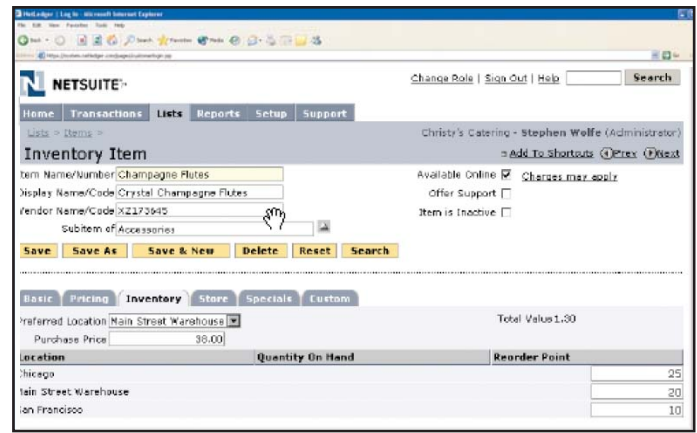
NetLedger | Log In - Microsoft Internet Explorer
File Edit View Favorites Tools Help

NETSUITE™

Change Role | Sign Out | Help Search

Home Transactions Lists Reports Setup Support

Lists > Items >

Christy's Catering - Stephen Wolfe (Administrator)

Inventory Item

Add To Shortcuts Prev Next

tem Name/Number Champagne Flutes
Display Name/Code Crystal Champagne Flutes
Vendor Name/Code XZ173645
Subitem of Accessories

Available Online ☑ Charges may apply
Offer Support ☐
Item is Inactive ☐

Save Save As Save & New Delete Reset Search

Basic Pricing Inventory Store Specials Custom

Preferred Location Main Street Warehouse
Purchase Price 38.00

Total Value 1.30

| Location | Quantity On Hand | Reorder Point |
|---|---|---|
| Chicago | | 25 |
| Main Street Warehouse | | 20 |
| San Francisco | | 10 |